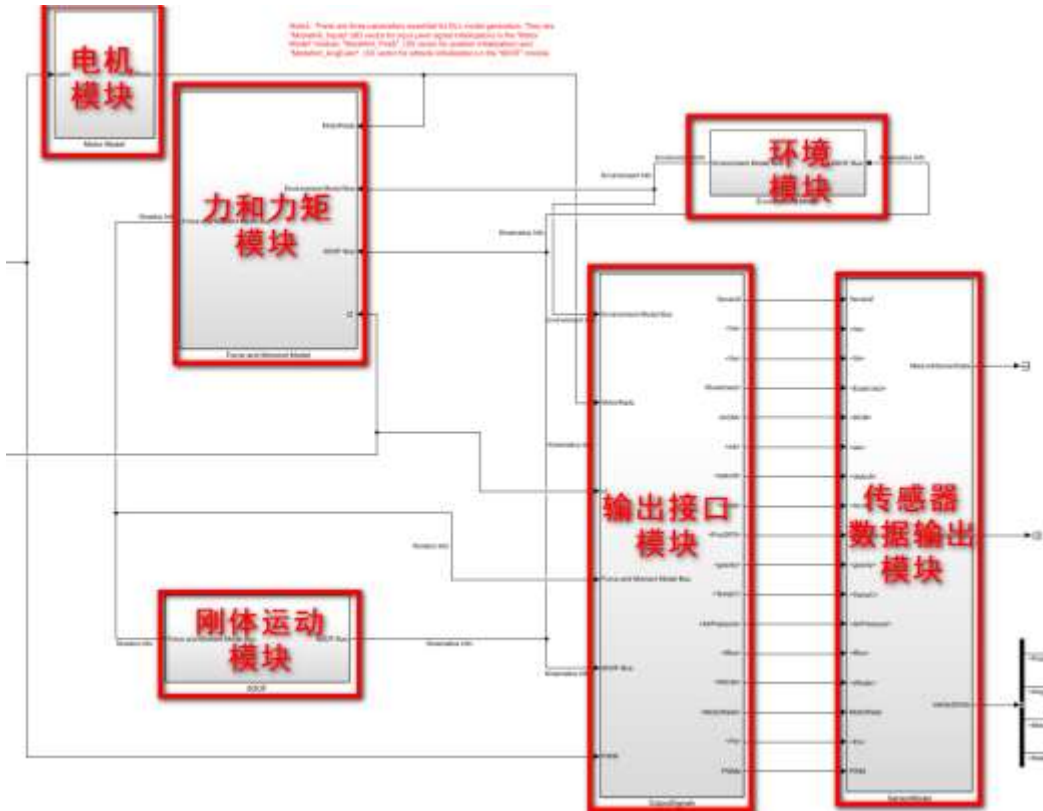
电机模块

Motor Model

力和力矩模块

MotorRads

EnvironmentModelBus

6DOF Bus

Force and Moment Model

环境模块

Environment Model

刚体运动模块

Force and Moment Model Bus

6DOF Bus

6DOF

输出接口模块

Environment Model Bus

MotorRads

Force and Moment Model Bus

6DOF Bus

Fields

OutputSignals

传感器数据输出模块

SensorModel